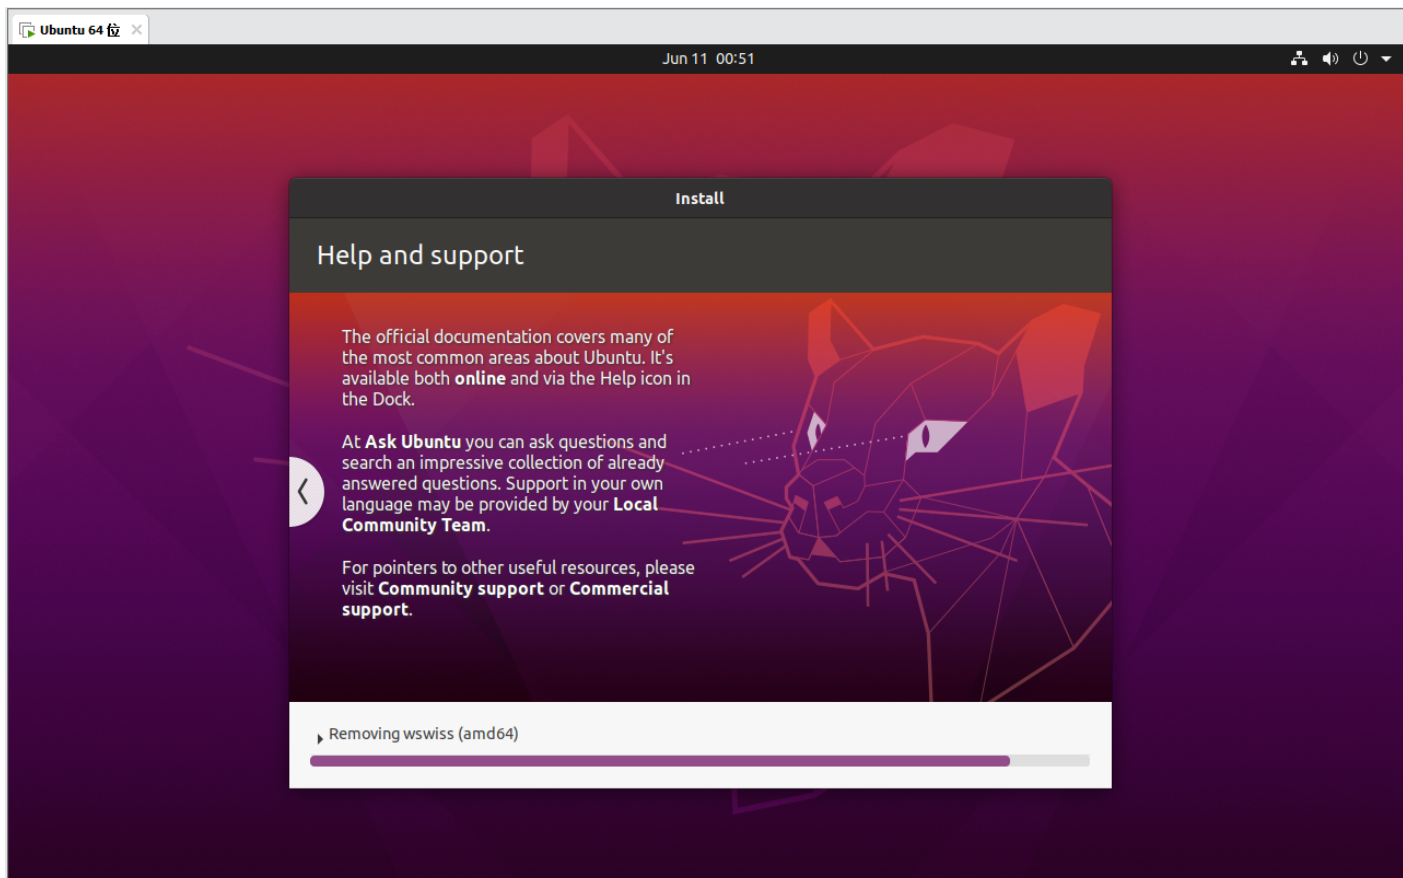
Ubuntu 64 位

Jun 11 00:51

Install

Help and support

The official documentation covers many of the most common areas about Ubuntu. It's available both **online** and via the Help icon in the Dock.

At **Ask Ubuntu** you can ask questions and search an impressive collection of already answered questions. Support in your own language may be provided by your **Local Community Team**.

For pointers to other useful resources, please visit **Community support** or **Commercial support**.

Removing wswiss (amd64)